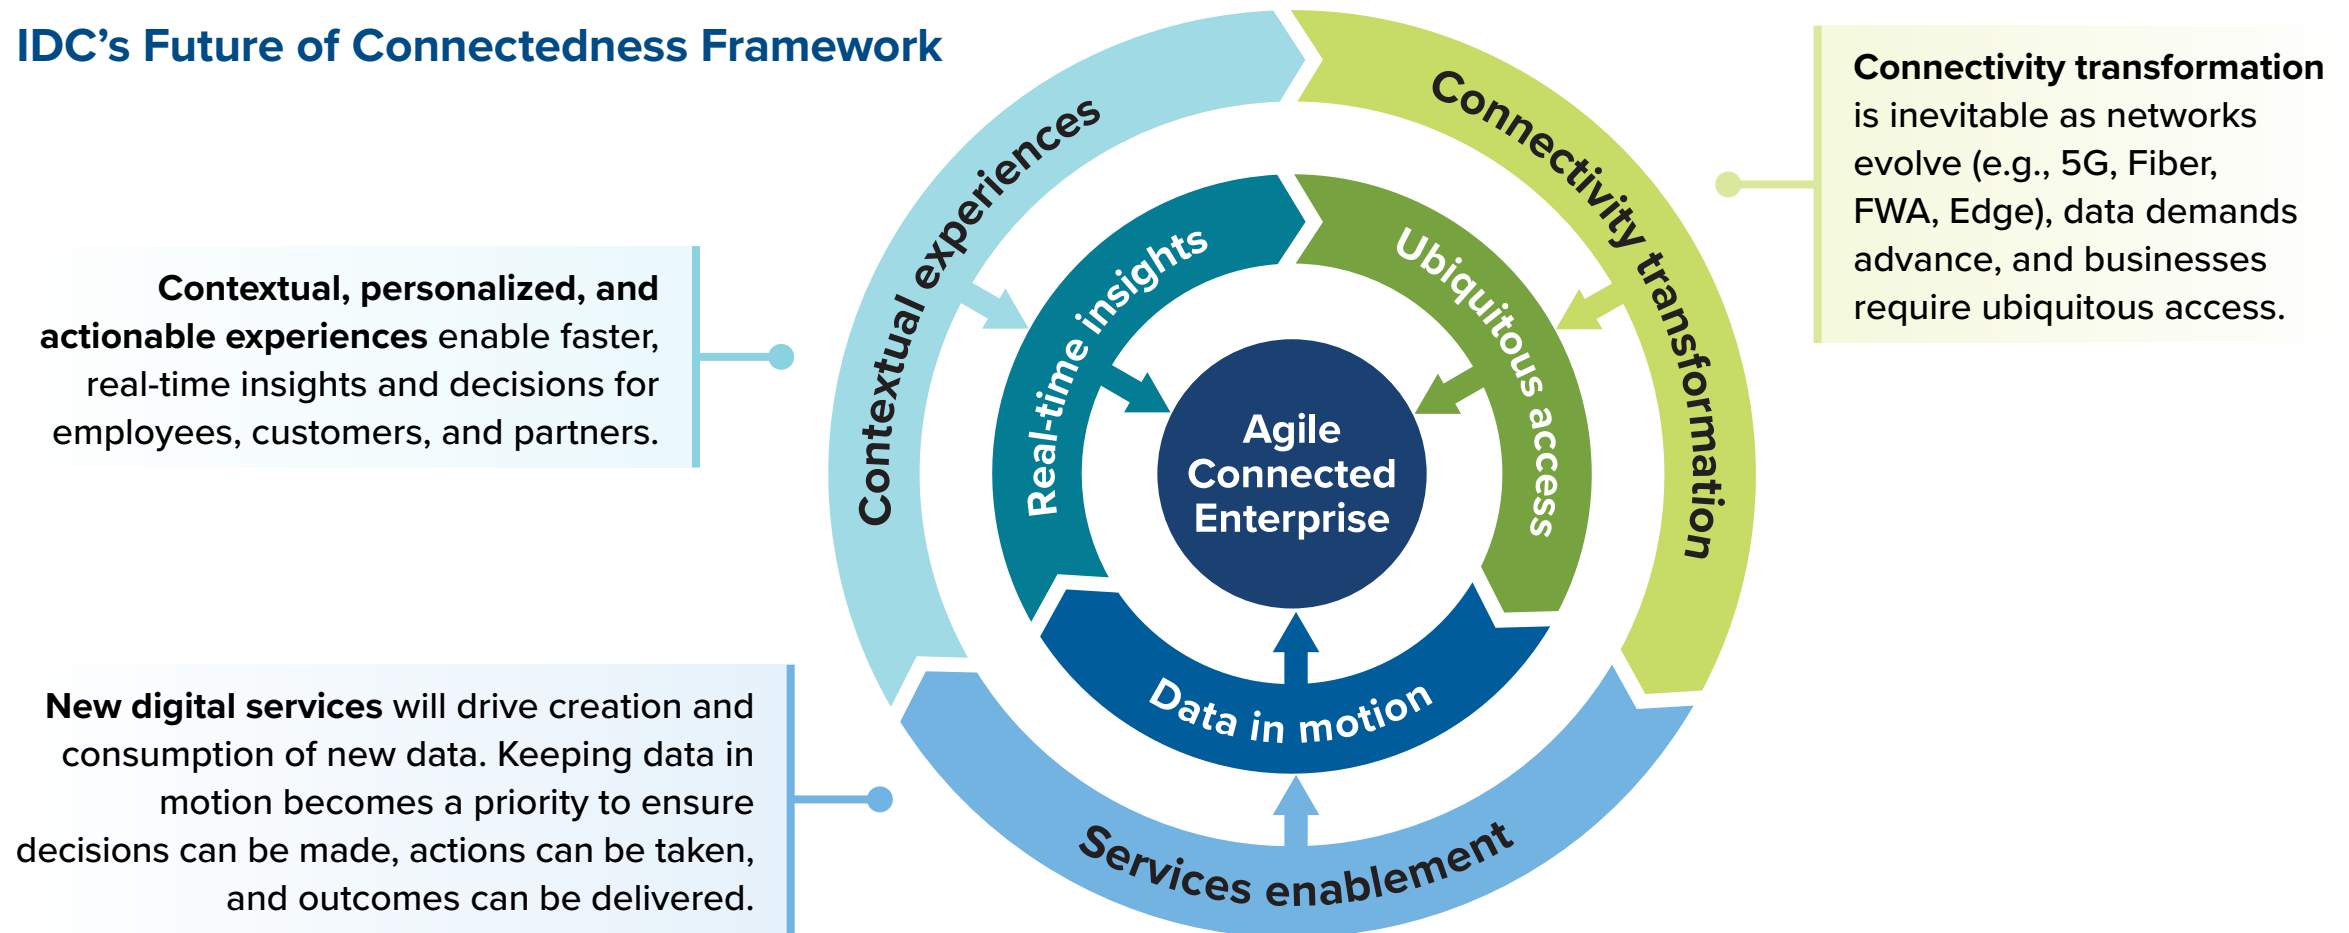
IDC's Future of Connectedness Framework

Contextual, personalized, and actionable experiences enable faster, real-time insights and decisions for employees, customers, and partners.

New digital services will drive creation and consumption of new data. Keeping data in motion becomes a priority to ensure decisions can be made, actions can be taken, and outcomes can be delivered.

Contextual experiences

Connectivity transformation

Real-time insights

Ubiquitous access

Agile Connected Enterprise

Data in motion

Services enablement

Connectivity transformation is inevitable as networks evolve (e.g., 5G, Fiber, FWA, Edge), data demands advance, and businesses require ubiquitous access.